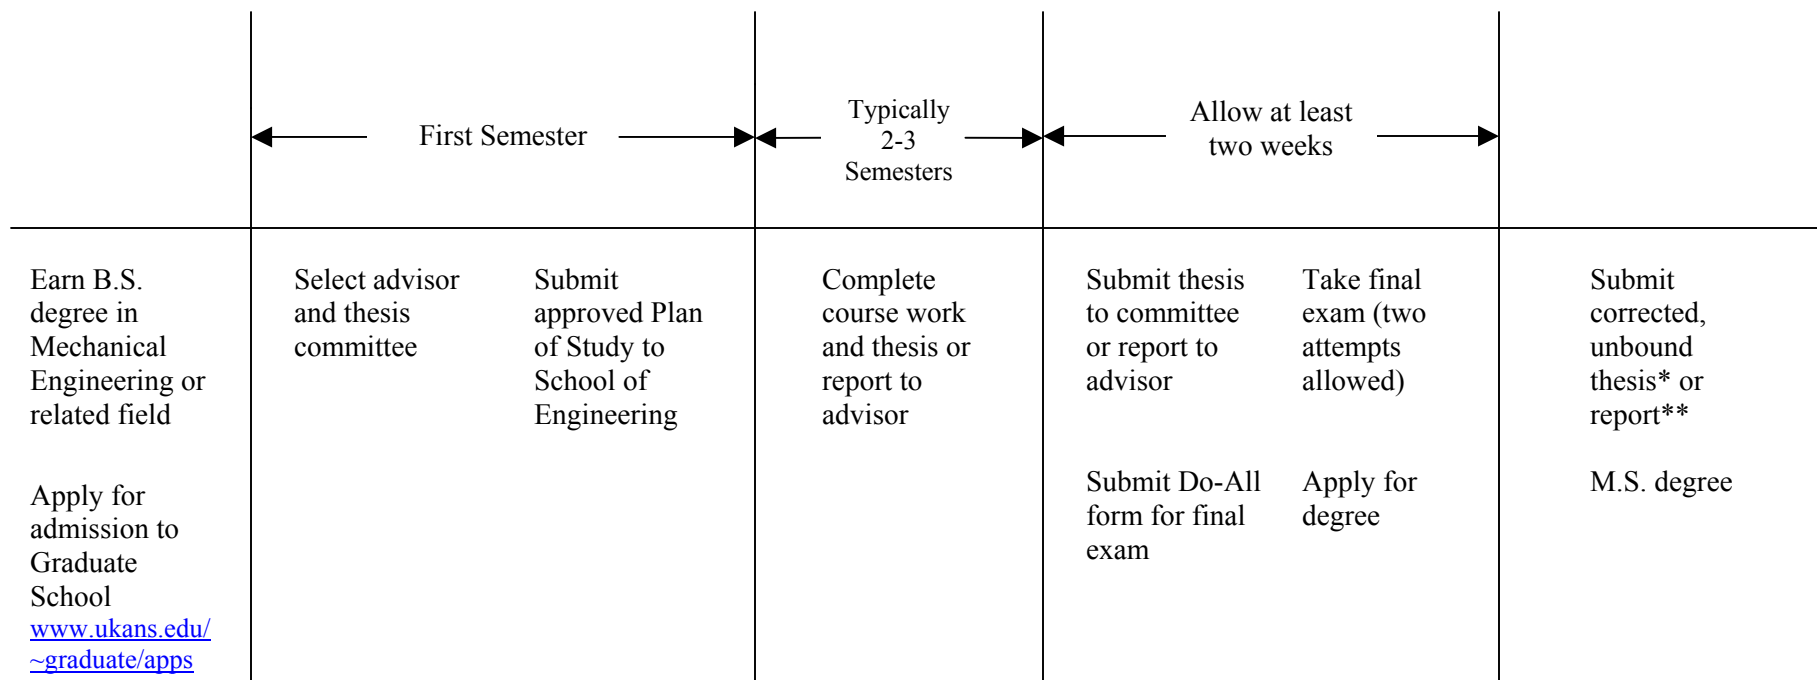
First Semester

Typically 2-3 Semesters

Allow at least two weeks

Earn B.S. degree in Mechanical Engineering or related field

Apply for admission to Graduate School www.ukans.edu/~graduate/apps

Select advisor and thesis committee

Submit approved Plan of Study to School of Engineering

Complete course work and thesis or report to advisor

Submit thesis to committee or report to advisor

Take final exam (two attempts allowed)

Submit Do-All form for final exam

Apply for degree

Submit corrected, unbound thesis* or report**

M.S. degree